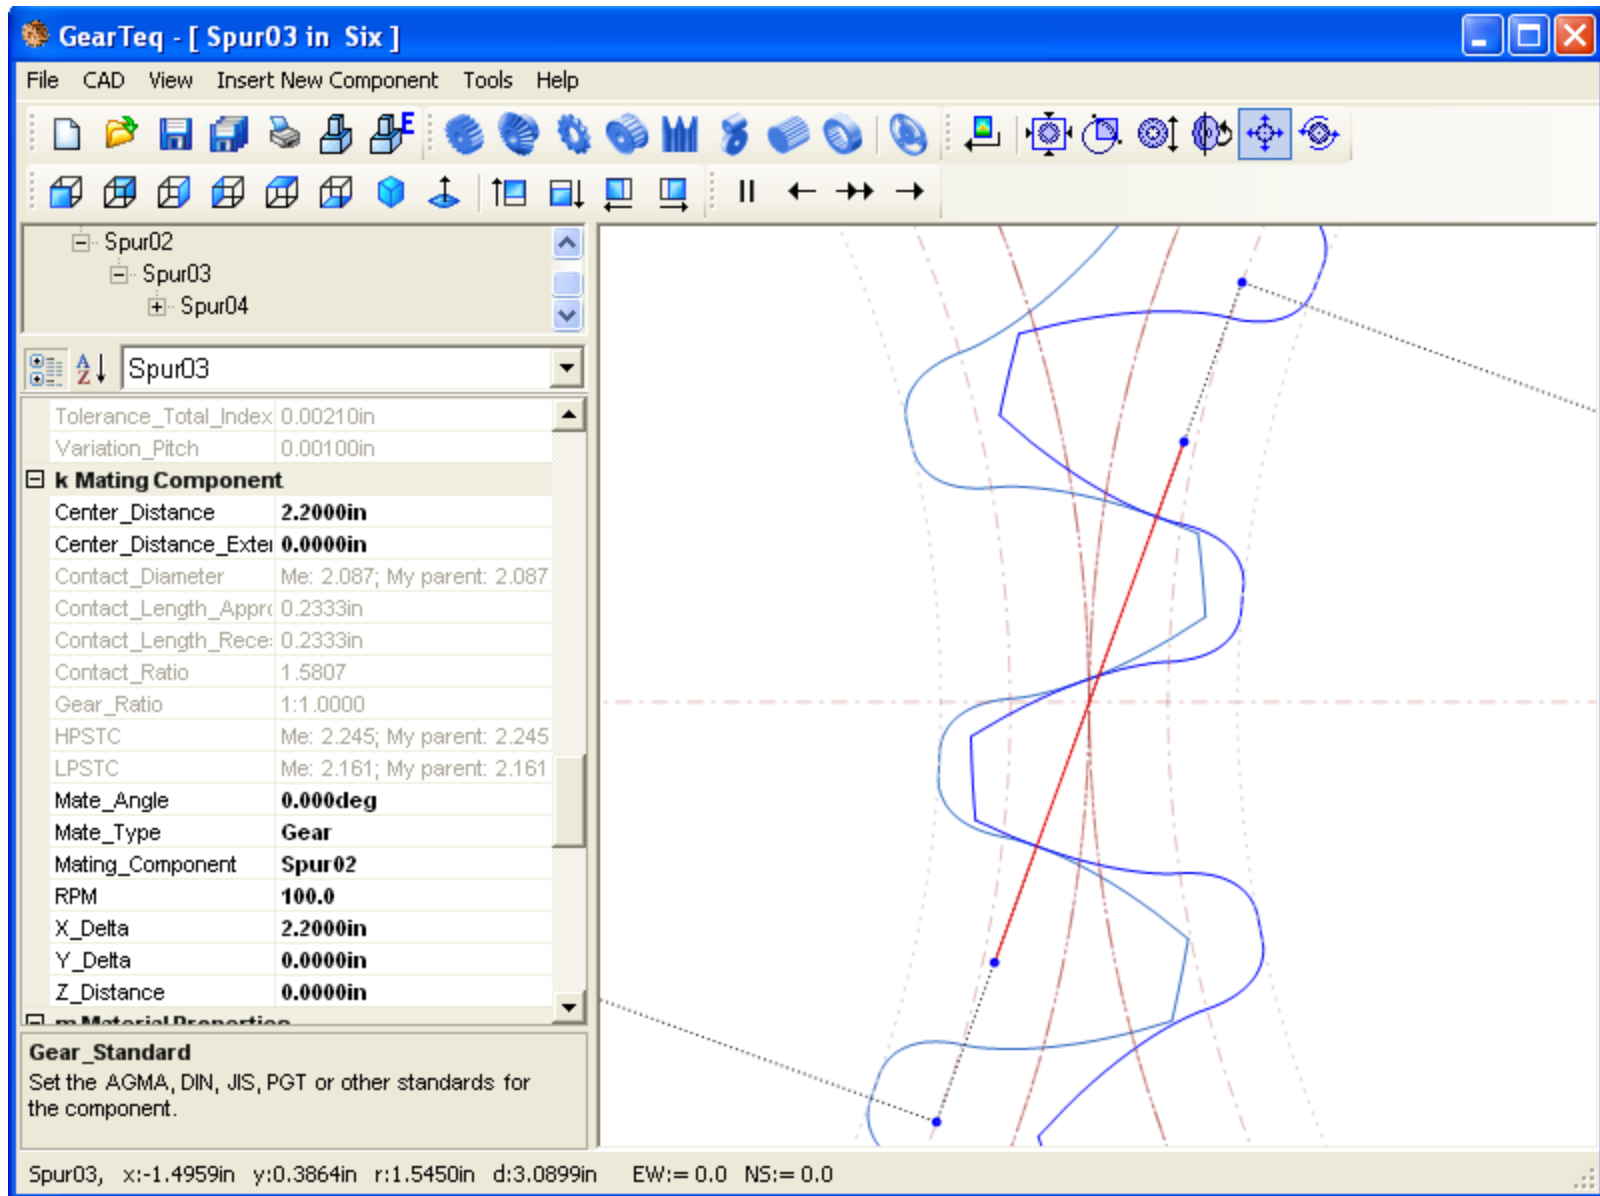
GearTeq - [ Spur03 in Six ]

File CAD View Insert New Component Tools Help

Spur02
Spur03
Spur04

Spur03

| | |
|---|---|
| Tolerance_Total_Index | 0.00210in |
| Variation_Pitch | 0.00100in |
| k Mating Component | |
| Center_Distance | 2.2000in |
| Center_Distance_Exter | 0.0000in |
| Contact_Diameter | Me: 2.087; My parent: 2.087 |
| Contact_Length_Appr | 0.2333in |
| Contact_Length_Rece | 0.2333in |
| Contact_Ratio | 1.5807 |
| Gear_Ratio | 1:1.0000 |
| HPSTC | Me: 2.245; My parent: 2.245 |
| LPSTC | Me: 2.161; My parent: 2.161 |
| Mate_Angle | 0.000deg |
| Mate_Type | Gear |
| Mating_Component | Spur02 |
| RPM | 100.0 |
| X_Delta | 2.2000in |
| Y_Delta | 0.0000in |
| Z_Distance | 0.0000in |

Gear_Standard
Set the AGMA, DIN, JIS, PGT or other standards for the component.

Spur03, x:-1.4959in y:0.3864in r:1.5450in d:3.0899in EW:= 0.0 NS:= 0.0